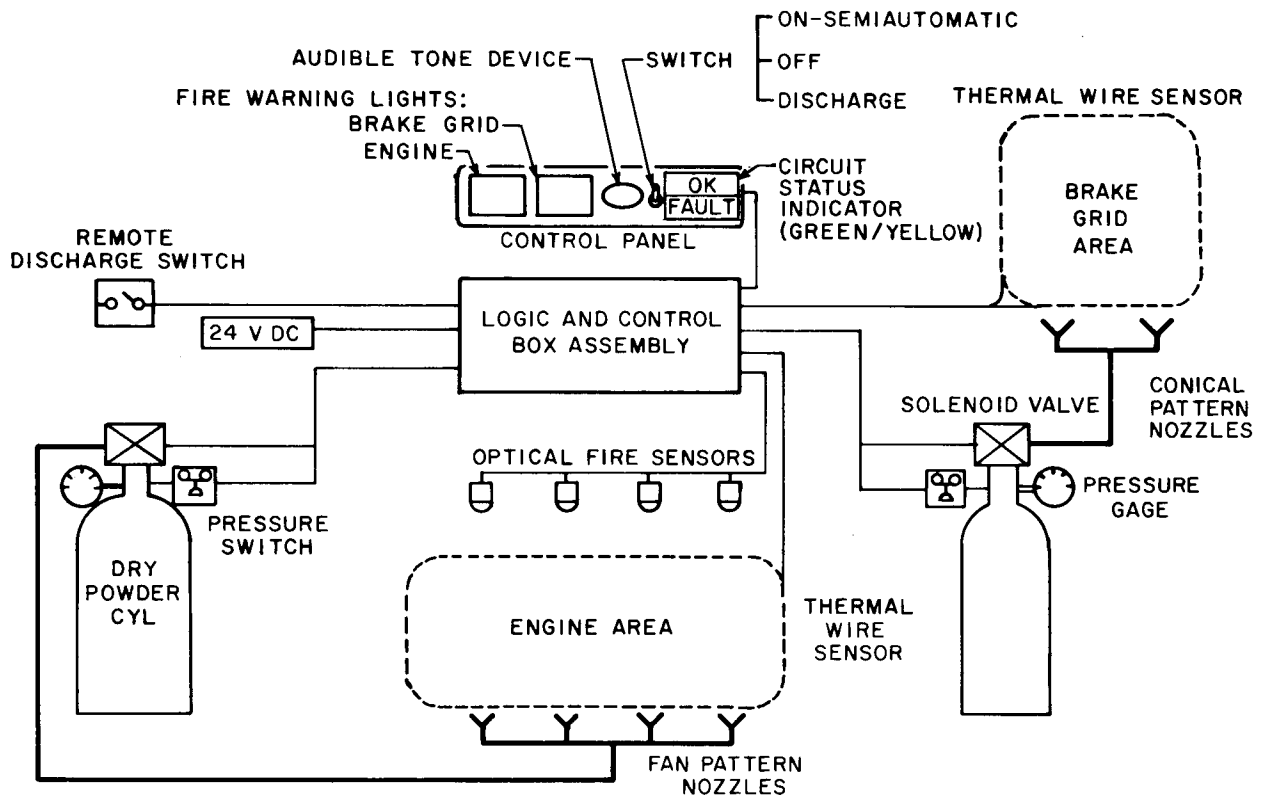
ON-SEMIAUTOMATIC
OFF
DISCHARGE

AUDIBLE TONE DEVICE
SWITCH

FIRE WARNING LIGHTS:
BRAKE GRID
ENGINE

THERMAL WIRE SENSOR

OK
FAULT

CIRCUIT STATUS INDICATOR (GREEN/YELLOW)

CONTROL PANEL

BRAKE GRID AREA

REMOTE DISCHARGE SWITCH

24 V DC

LOGIC AND CONTROL BOX ASSEMBLY

CONICAL PATTERN NOZZLES

SOLENOID VALVE

OPTICAL FIRE SENSORS

PRESSURE SWITCH

PRESSURE GAGE

DRY POWDER CYL

ENGINE AREA

THERMAL WIRE SENSOR

FAN PATTERN NOZZLES